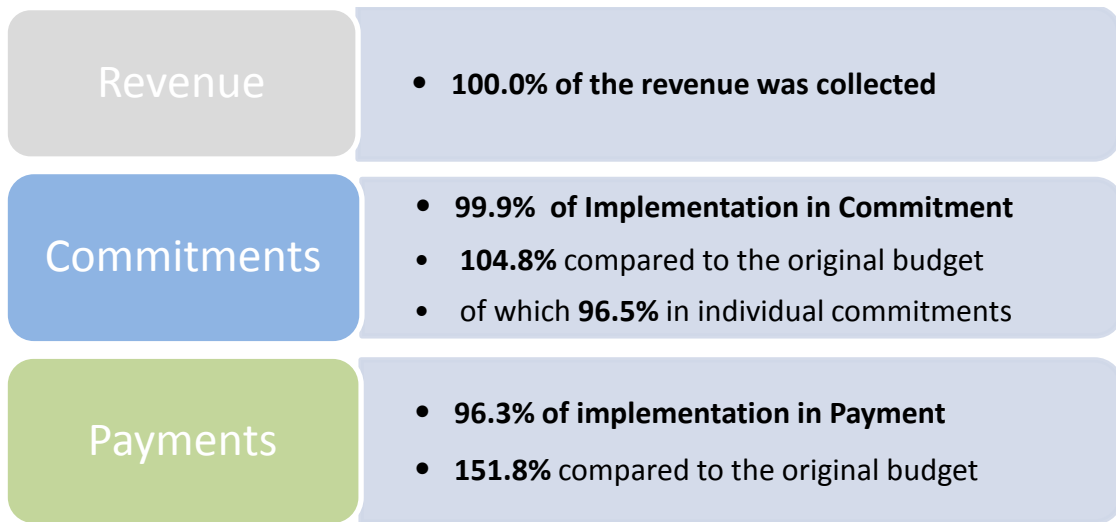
Revenue

- 100.0% of the revenue was collected

Commitments

- 99.9% of Implementation in Commitment
- 104.8% compared to the original budget
- of which 96.5% in individual commitments

Payments

- 96.3% of implementation in Payment
- 151.8% compared to the original budget